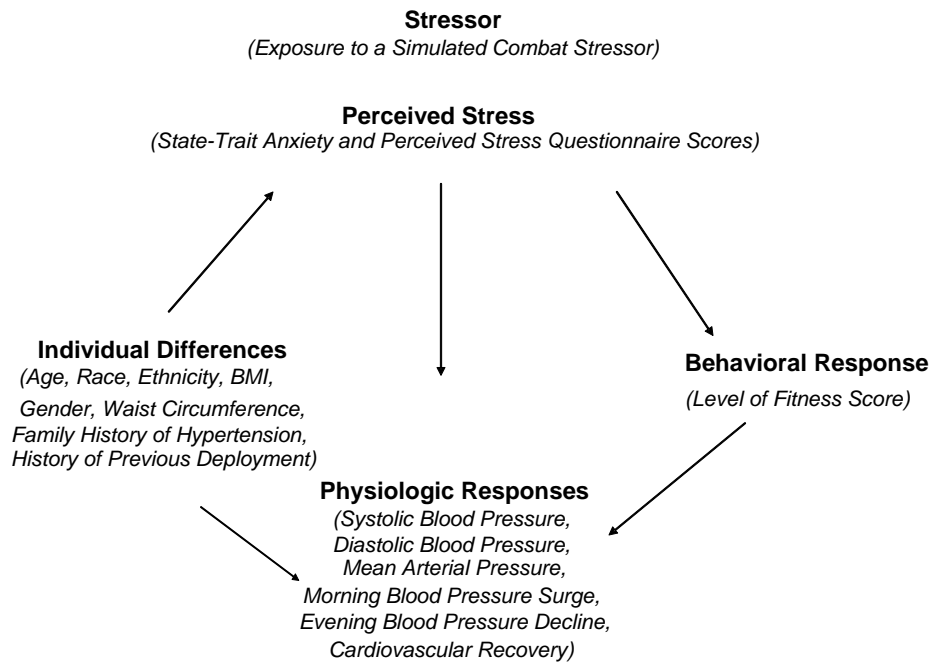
**Stressor**
*(Exposure to a Simulated Combat Stressor)*

**Perceived Stress**
*(State-Trait Anxiety and Perceived Stress Questionnaire Scores)*

**Individual Differences**
*(Age, Race, Ethnicity, BMI, Gender, Waist Circumference, Family History of Hypertension, History of Previous Deployment)*

**Behavioral Response**
*(Level of Fitness Score)*

**Physiologic Responses**
*(Systolic Blood Pressure, Diastolic Blood Pressure, Mean Arterial Pressure, Morning Blood Pressure Surge, Evening Blood Pressure Decline, Cardiovascular Recovery)*